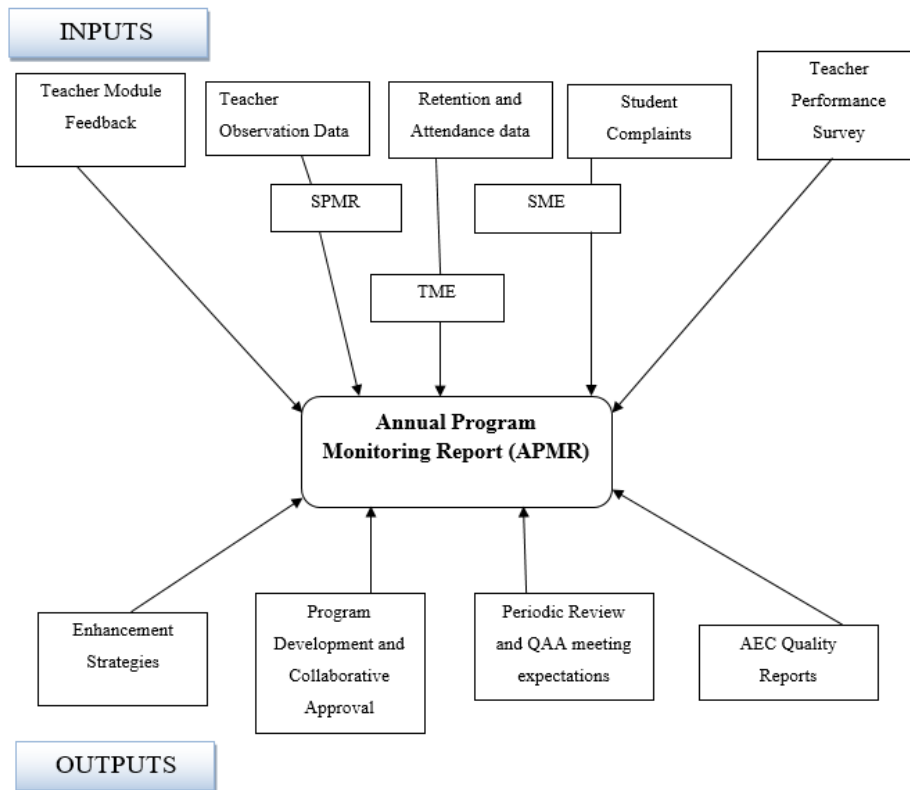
INPUTS

Teacher Module Feedback

Teacher Observation Data

Retention and Attendance data

Student Complaints

Teacher Performance Survey

SPMR

SME

TME

Annual Program Monitoring Report (APMR)

Enhancement Strategies

Program Development and Collaborative Approval

Periodic Review and QAA meeting expectations

AEC Quality Reports

OUTPUTS